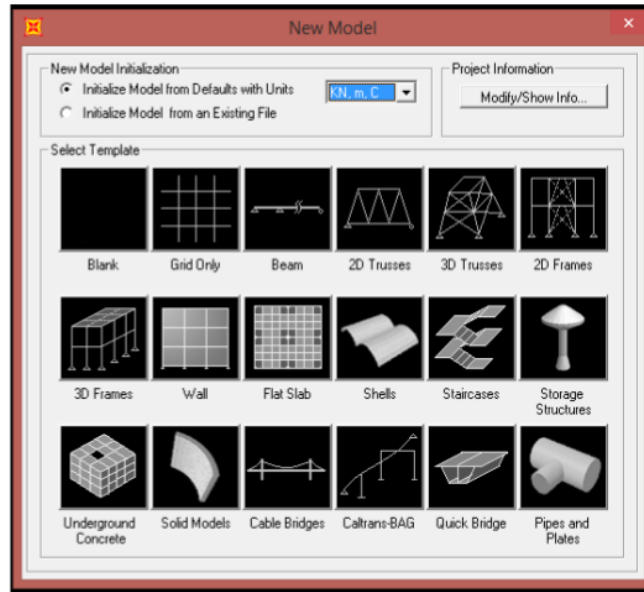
New Model

New Model Initialization
Initialize Model from Defaults with Units
KN, m, C
Initialize Model from an Existing File

Project Information
Modify/Show Info...

Select Template

Blank
Grid Only
Beam
2D Trusses
3D Trusses
2D Frames
3D Frames
Wall
Flat Slab
Shells
Staircases
Storage Structures
Underground Concrete
Solid Models
Cable Bridges
Caltrans-BAG
Quick Bridge
Pipes and Plates